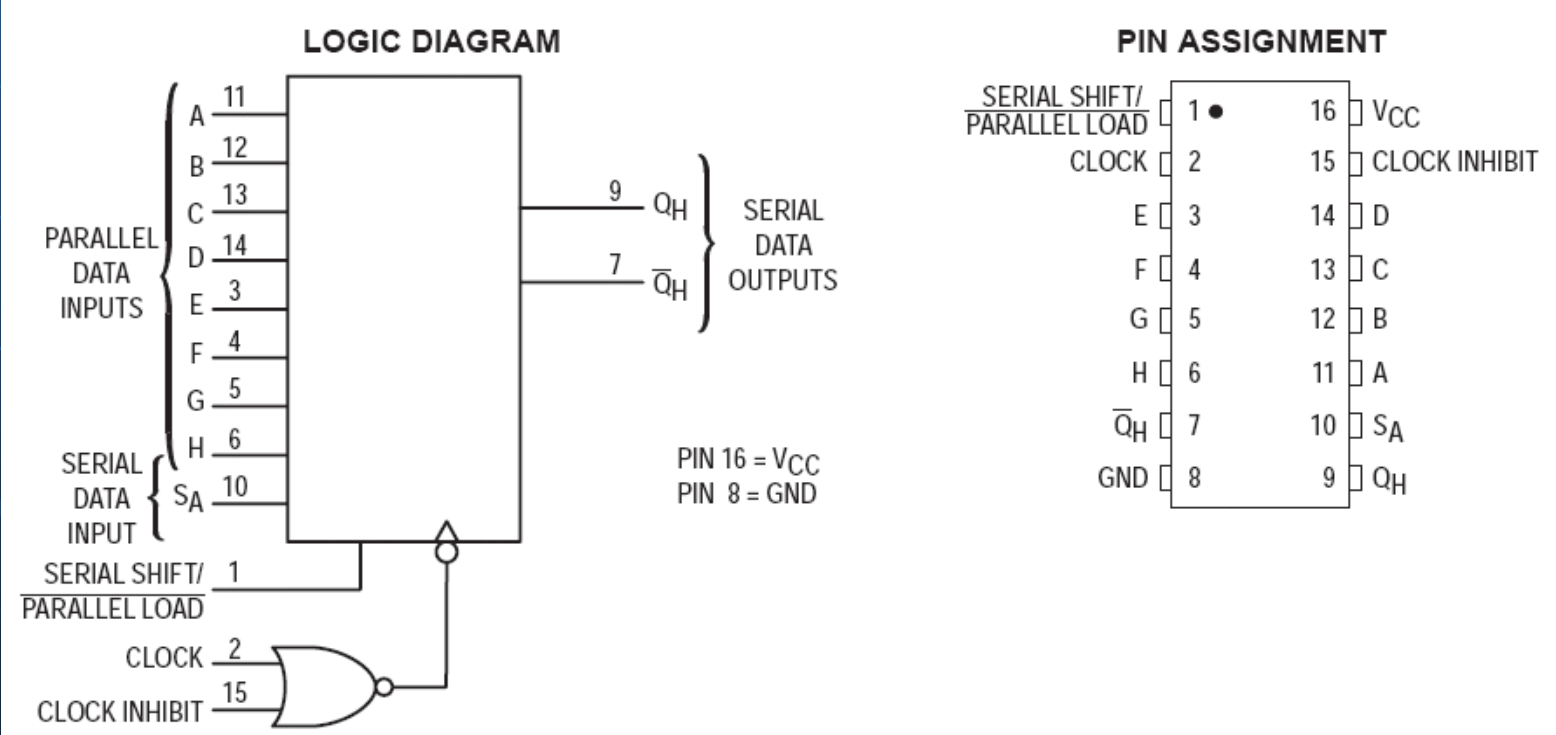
LOGIC DIAGRAM

PARALLEL DATA INPUTS

A 11
B 12
C 13
D 14
E 3
F 4
G 5
H 6

SERIAL DATA INPUT

$S_A$ 10

$\frac{\text{SERIAL SHIFT/}}{\overline{\text{PARALLEL LOAD}}}$ 1

CLOCK 2

CLOCK INHIBIT 15

9 $Q_H$

7 $\overline{Q}_H$

SERIAL DATA OUTPUTS

PIN 16 = $V_{CC}$
PIN 8 = GND

PIN ASSIGNMENT

| | | | |
|---|---|---|---|
| SERIAL SHIFT/ $\overline{\text{PARALLEL LOAD}}$ | 1 | 16 | $V_{CC}$ |
| CLOCK | 2 | 15 | CLOCK INHIBIT |
| E | 3 | 14 | D |
| F | 4 | 13 | C |
| G | 5 | 12 | B |
| H | 6 | 11 | A |
| $\overline{Q}_H$ | 7 | 10 | $S_A$ |
| GND | 8 | 9 | $Q_H$ |